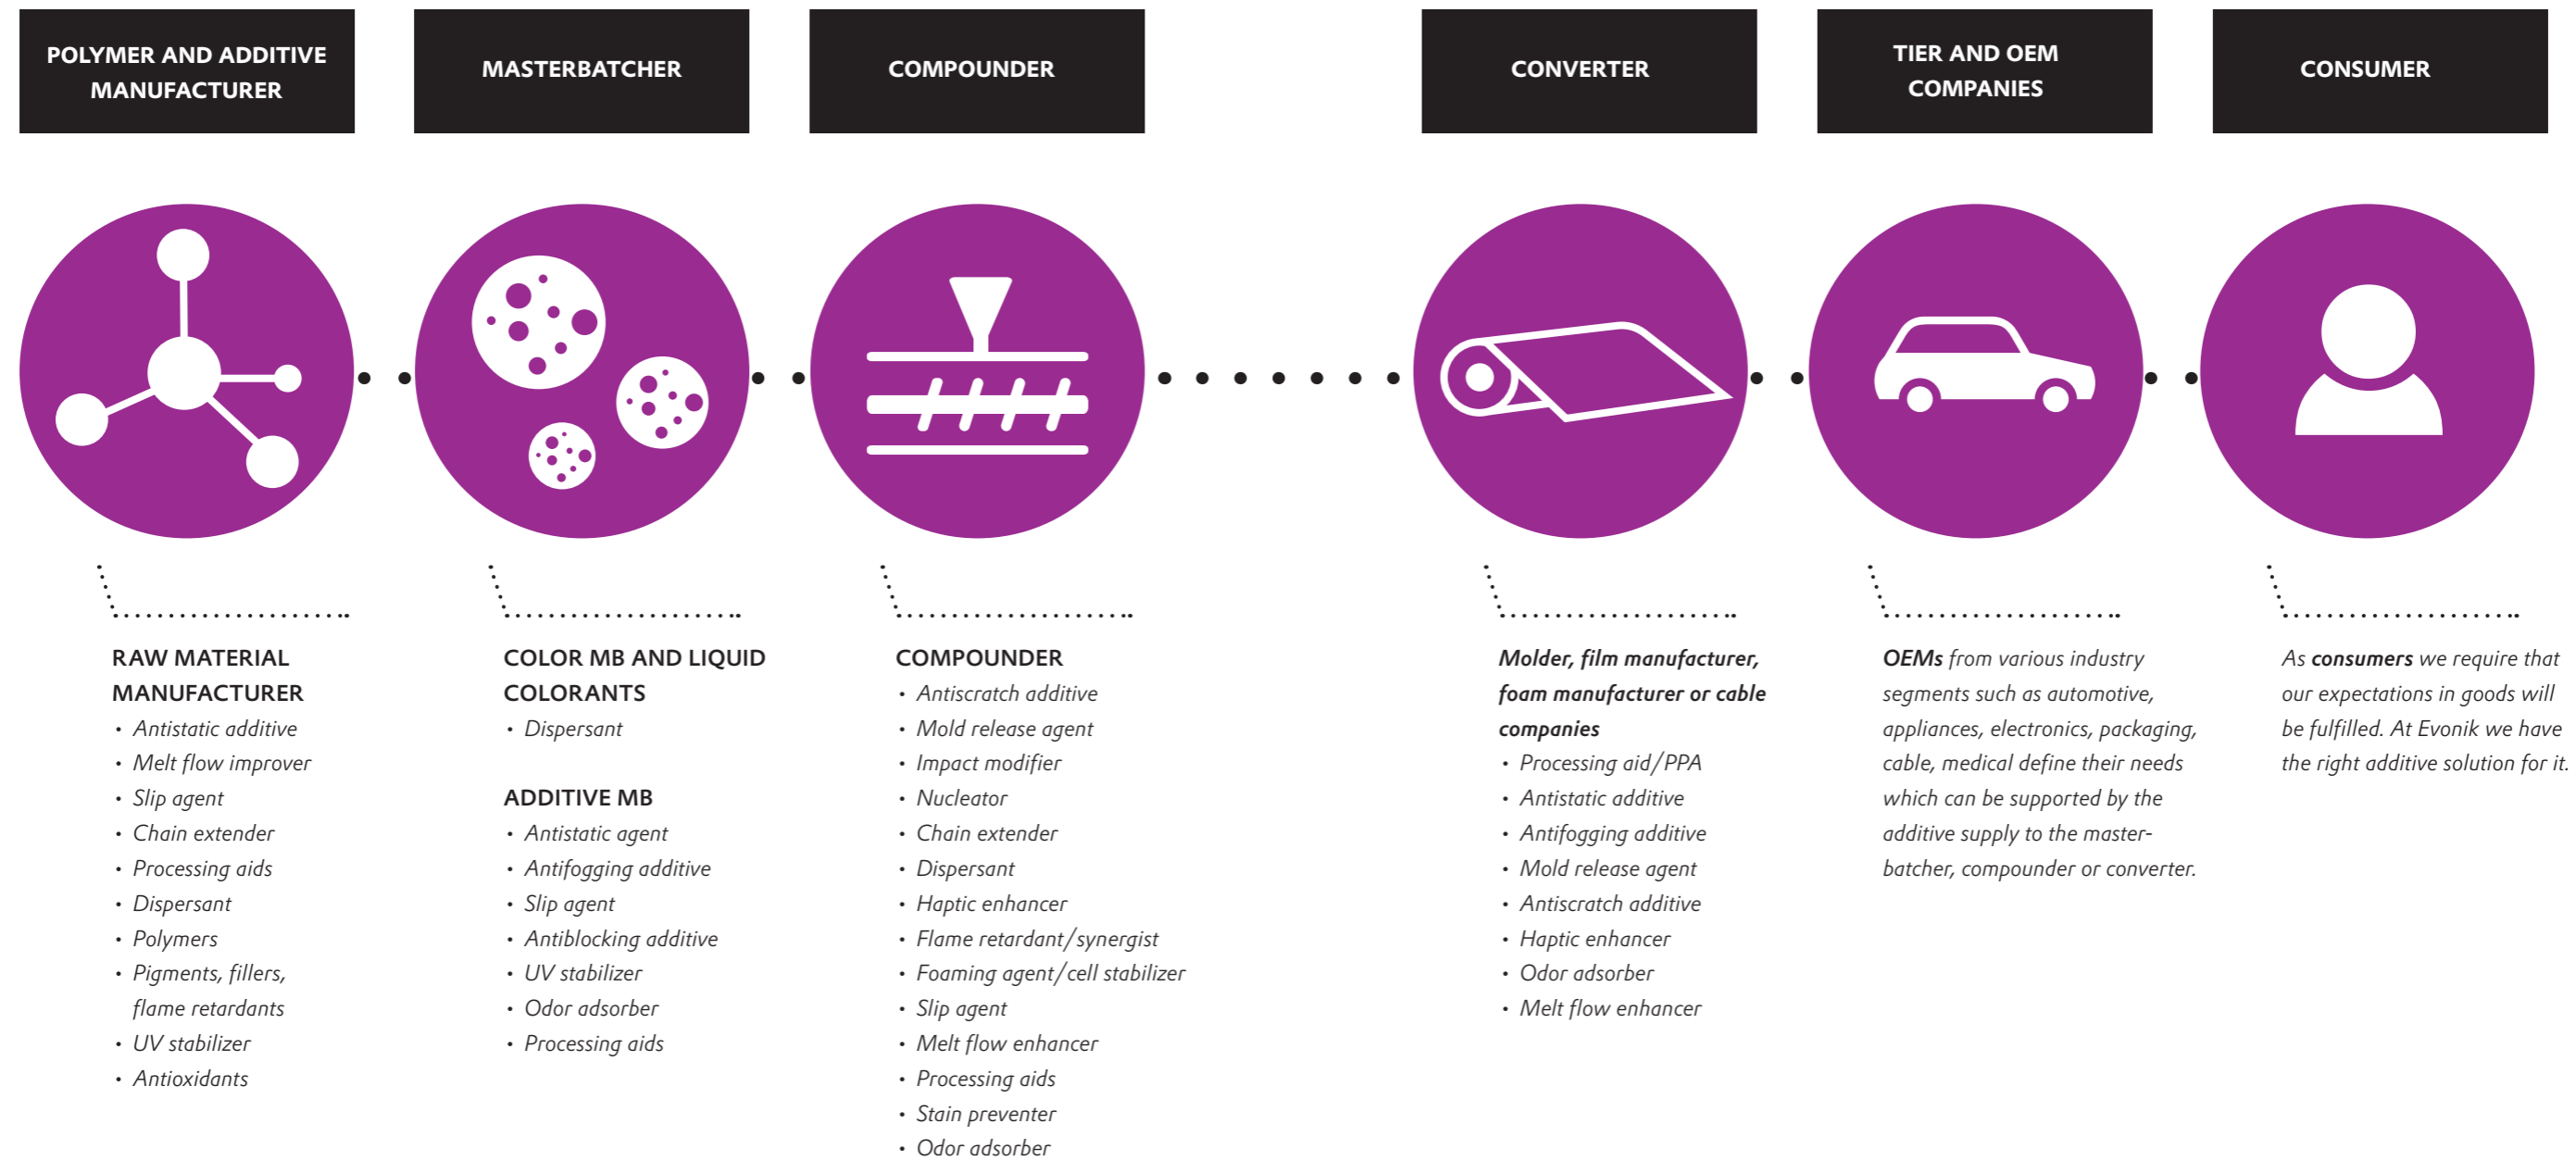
POLYMER AND ADDITIVE MANUFACTURER

MASTERBATCHER

COMPOUNDER

CONVERTER

TIER AND OEM COMPANIES

CONSUMER

RAW MATERIAL MANUFACTURER
• Antistatic additive
• Melt flow improver
• Slip agent
• Chain extender
• Processing aids
• Dispersant
• Polymers
• Pigments, fillers, flame retardants
• UV stabilizer
• Antioxidants

COLOR MB AND LIQUID COLORANTS
• Dispersant

ADDITIVE MB
• Antistatic agent
• Antifogging additive
• Slip agent
• Antiblocking additive
• UV stabilizer
• Odor adsorber
• Processing aids

COMPOUNDER
• Antiscratch additive
• Mold release agent
• Impact modifier
• Nucleator
• Chain extender
• Dispersant
• Haptic enhancer
• Flame retardant/synergist
• Foaming agent/cell stabilizer
• Slip agent
• Melt flow enhancer
• Processing aids
• Stain preventer
• Odor adsorber

Molder, film manufacturer, foam manufacturer or cable companies
• Processing aid/PPA
• Antistatic additive
• Antifogging additive
• Mold release agent
• Antiscratch additive
• Haptic enhancer
• Odor adsorber
• Melt flow enhancer

OEMs from various industry segments such as automotive, appliances, electronics, packaging, cable, medical define their needs which can be supported by the additive supply to the masterbatcher, compounder or converter.

As consumers we require that our expectations in goods will be fulfilled. At Evonik we have the right additive solution for it.